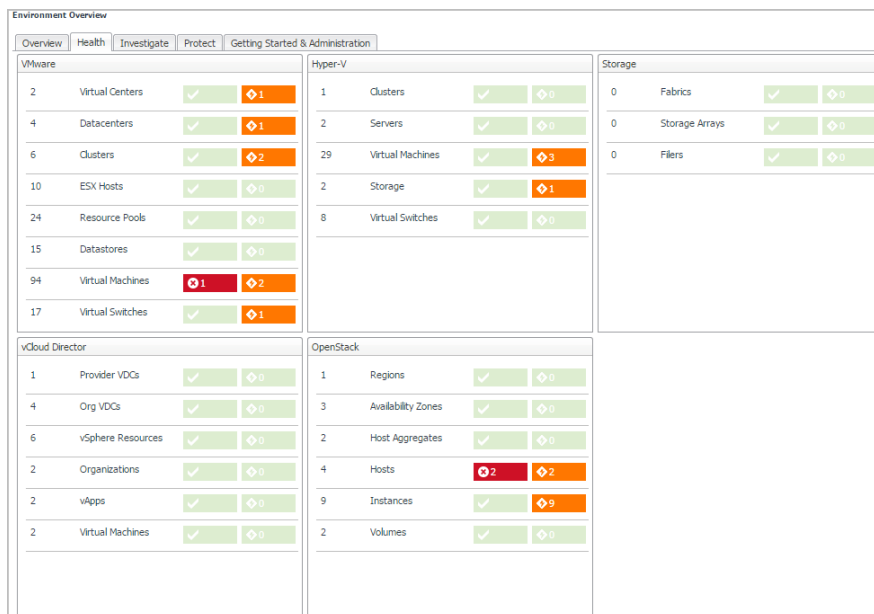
Environment Overview

Overview | Health | Investigate | Protect | Getting Started & Administration

VMware

| | | | |
|---|---|---|---|
| 2 | Virtual Centers | | 1 |
| 4 | Datacenters | | 1 |
| 6 | Clusters | | 2 |
| 10 | ESX Hosts | | 0 |
| 24 | Resource Pools | | 0 |
| 15 | Datastores | | 0 |
| 94 | Virtual Machines | 1 | 2 |
| 17 | Virtual Switches | | 1 |

Hyper-V

| | | | |
|---|---|---|---|
| 1 | Clusters | | 0 |
| 2 | Servers | | 0 |
| 29 | Virtual Machines | | 3 |
| 2 | Storage | | 1 |
| 8 | Virtual Switches | | 0 |

Storage

| | | | |
|---|---|---|---|
| 0 | Fabrics | | 0 |
| 0 | Storage Arrays | | 0 |
| 0 | Filers | | 0 |

vCloud Director

| | | | |
|---|---|---|---|
| 1 | Provider VDCs | | 0 |
| 4 | Org VDCs | | 0 |
| 6 | vSphere Resources | | 0 |
| 2 | Organizations | | 0 |
| 2 | vApps | | 0 |
| 2 | Virtual Machines | | 0 |

OpenStack

| | | | |
|---|---|---|---|
| 1 | Regions | | 0 |
| 3 | Availability Zones | | 0 |
| 2 | Host Aggregates | | 0 |
| 4 | Hosts | 2 | 2 |
| 9 | Instances | | 9 |
| 2 | Volumes | | 0 |